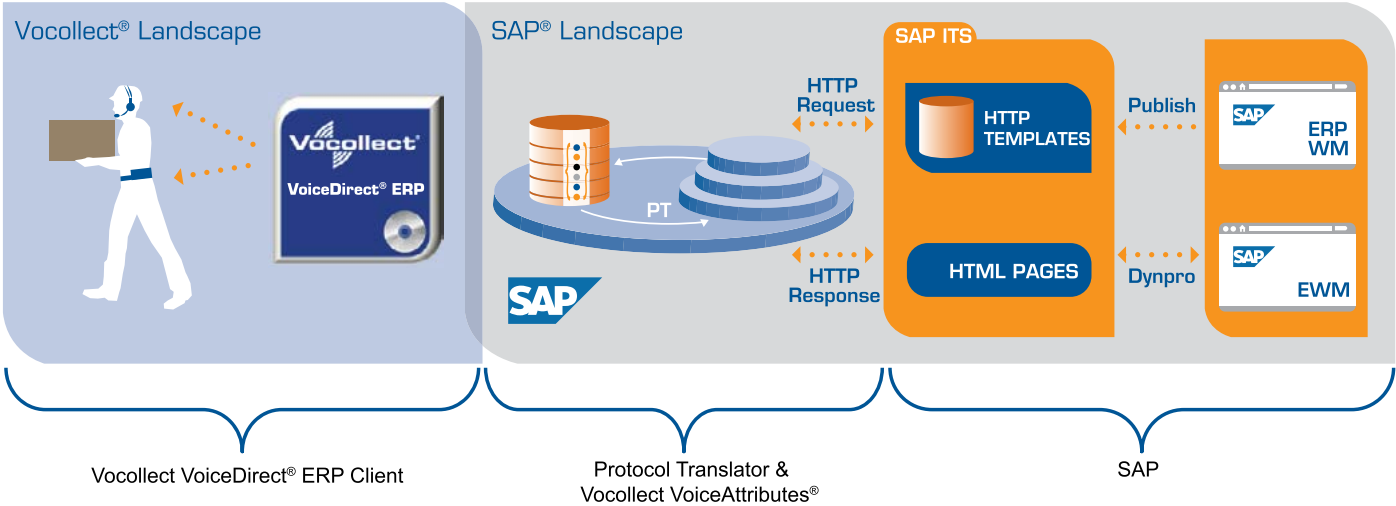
Vocollect® Landscape

Vocollect

VoiceDirect® ERP

SAP® Landscape

PT

SAP

HTTP Request

HTTP Response

SAP ITS

HTTP TEMPLATES

HTML PAGES

Publish

Dynpro

SAP

ERP WM

SAP

EWM

Vocollect VoiceDirect® ERP Client

Protocol Translator & Vocollect VoiceAttributes®

SAP